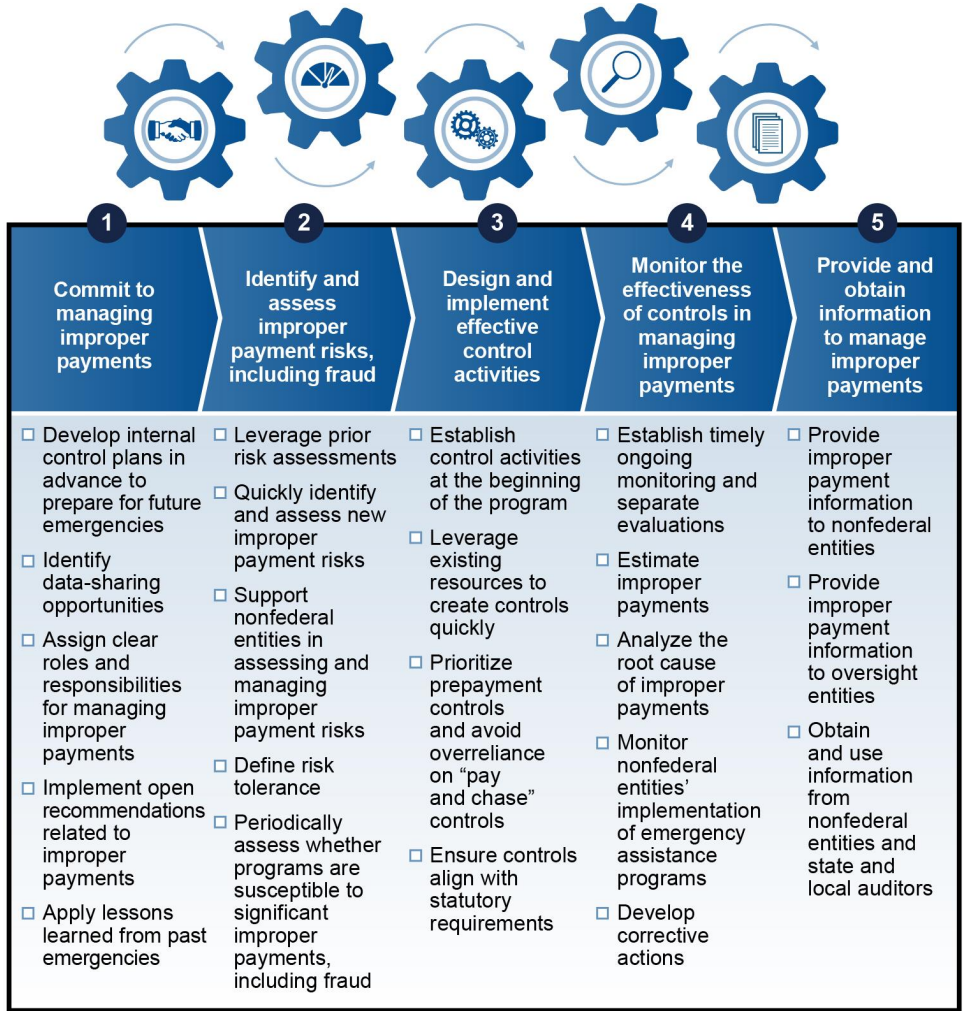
1

Commit to managing improper payments

☐ Develop internal control plans in advance to prepare for future emergencies

☐ Identify data-sharing opportunities

☐ Assign clear roles and responsibilities for managing improper payments

☐ Implement open recommendations related to improper payments

☐ Apply lessons learned from past emergencies

2

Identify and assess improper payment risks, including fraud

☐ Leverage prior risk assessments

☐ Quickly identify and assess new improper payment risks

☐ Support nonfederal entities in assessing and managing improper payment risks

☐ Define risk tolerance

☐ Periodically assess whether programs are susceptible to significant improper payments, including fraud

3

Design and implement effective control activities

☐ Establish control activities at the beginning of the program

☐ Leverage existing resources to create controls quickly

☐ Prioritize prepayment controls and avoid overreliance on “pay and chase” controls

☐ Ensure controls align with statutory requirements

4

Monitor the effectiveness of controls in managing improper payments

☐ Establish timely ongoing monitoring and separate evaluations

☐ Estimate improper payments

☐ Analyze the root cause of improper payments

☐ Monitor nonfederal entities’ implementation of emergency assistance programs

☐ Develop corrective actions

5

Provide and obtain information to manage improper payments

☐ Provide improper payment information to nonfederal entities

☐ Provide improper payment information to oversight entities

☐ Obtain and use information from nonfederal entities and state and local auditors